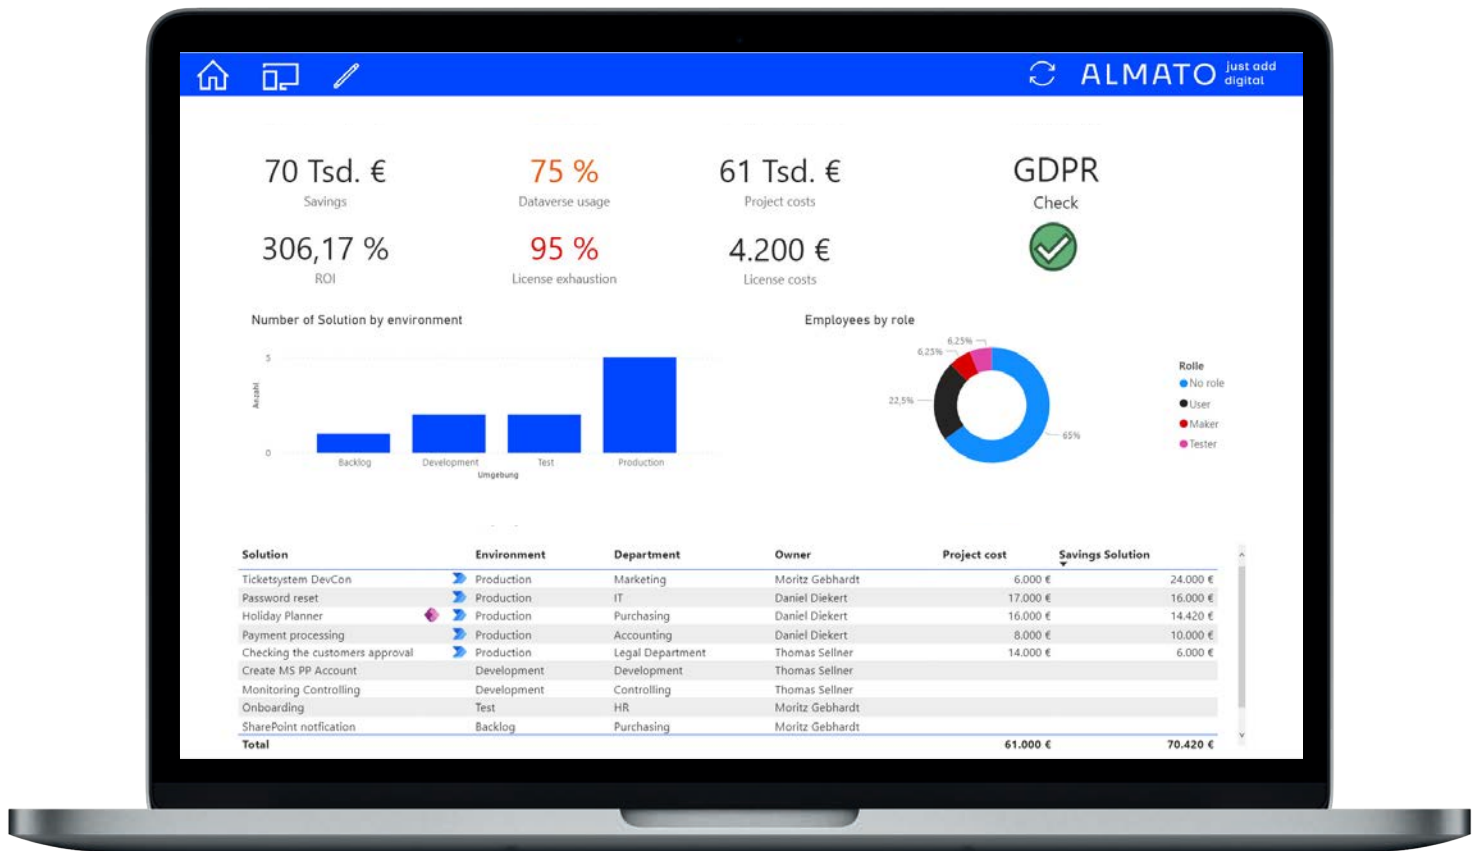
ALMATO just add digital

70 Tsd. €
Savings

75 %
Dataverse usage

61 Tsd. €
Project costs

GDPR
Check

306,17 %
ROI

95 %
License exhaustion

4.200 €
License costs

Number of Solution by environment

5
0
Anzahl
Backlog
Development
Test
Production
Umgebung

Employees by role

6,25%
6,25%
22,5%
65%

Rolle
No role
User
Maker
Tester

| Solution | Environment | Department | Owner | Project cost | Savings Solution |
|---|---|---|---|---|---|
| Ticketsystem DevCon | Production | Marketing | Moritz Gebhardt | 6.000 € | 24.000 € |
| Password reset | Production | IT | Daniel Diekert | 17.000 € | 16.000 € |
| Holiday Planner | Production | Purchasing | Daniel Diekert | 16.000 € | 14.420 € |
| Payment processing | Production | Accounting | Daniel Diekert | 8.000 € | 10.000 € |
| Checking the customers approval | Production | Legal Department | Thomas Sellner | 14.000 € | 6.000 € |
| Create MS PP Account | Development | Development | Thomas Sellner | | |
| Monitoring Controlling | Development | Controlling | Thomas Sellner | | |
| Onboarding | Test | HR | Moritz Gebhardt | | |
| SharePoint notfication | Backlog | Purchasing | Moritz Gebhardt | | |
| Total | | | | 61.000 € | 70.420 € |